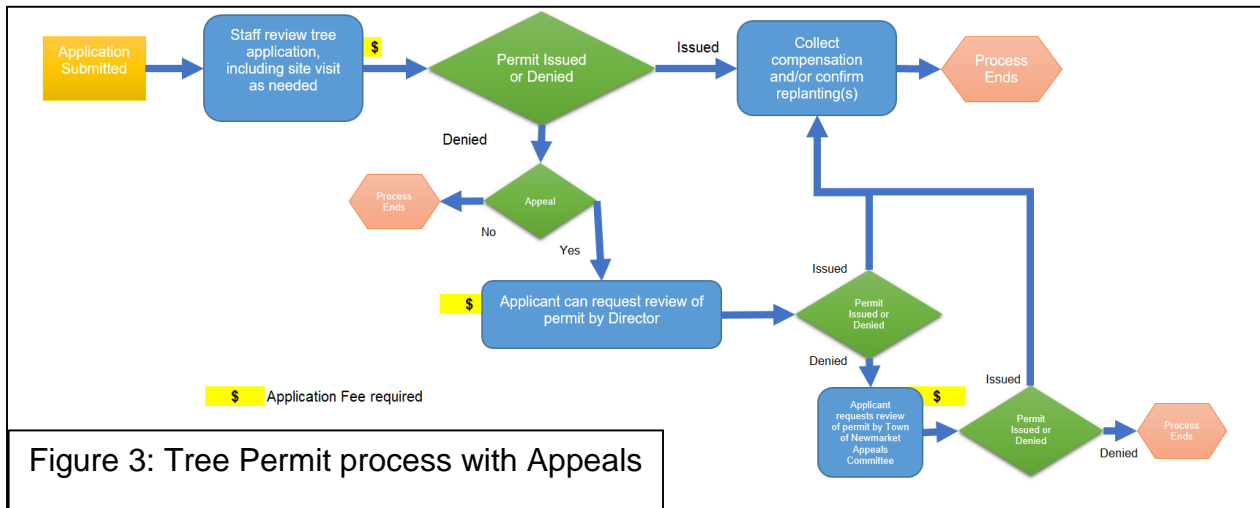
Application Submitted

Staff review tree application, including site visit as needed

$

Permit Issued or Denied

Issued

Collect compensation and/or confirm replanting(s)

Process Ends

Denied

Process Ends

Appeal

No

Yes

$

Applicant can request review of permit by Director

Issued

Permit Issued or Denied

Denied

$

Applicant requests review of permit by Town of Newmarket Appeals Committee

Issued

Permit Issued or Denied

Process Ends

Denied

$ Application Fee required

Figure 3: Tree Permit process with Appeals